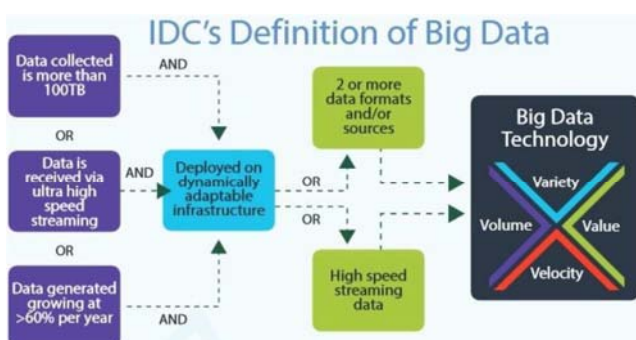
IDC's Definition of Big Data

Data collected is more than 100TB

AND

OR

Data is received via ultra high speed streaming

AND

OR

Data generated growing at >60% per year

AND

Deployed on dynamically adaptable infrastructure

OR

OR

2 or more data formats and/or sources

High speed streaming data

Big Data Technology

Variety

Volume

Value

Velocity